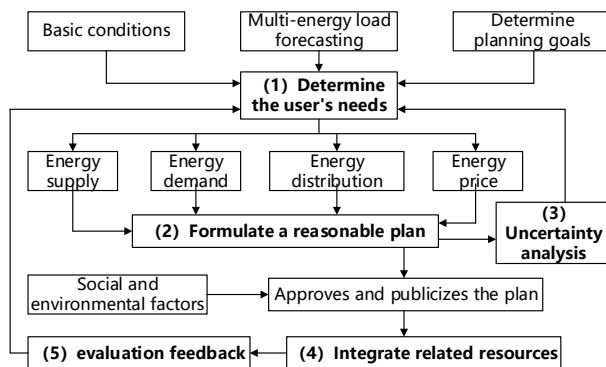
Basic conditions

Multi-energy load forecasting

Determine planning goals

(1) Determine the user's needs

Energy supply

Energy demand

Energy distribution

Energy price

(2) Formulate a reasonable plan

(3) Uncertainty analysis

Social and environmental factors

Approves and publicizes the plan

(5) evaluation feedback

(4) Integrate related resources